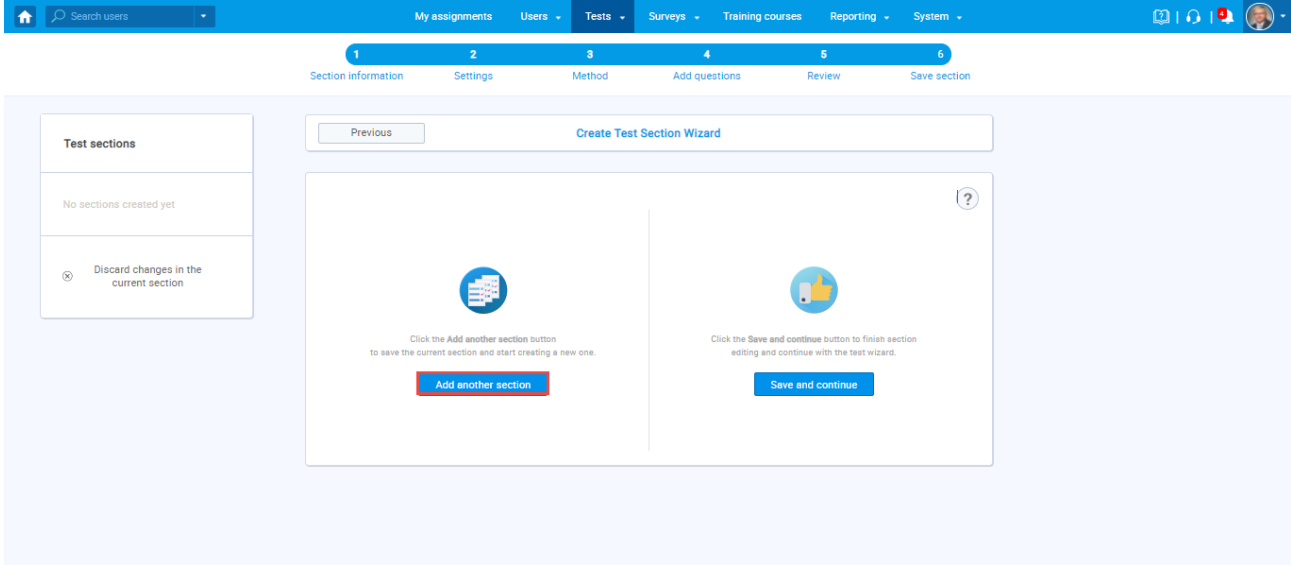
Search users

My assignments Users Tests Surveys Training courses Reporting System

4

1 Section information
2 Settings
3 Method
4 Add questions
5 Review
6 Save section

Test sections

No sections created yet

Discard changes in the current section

Previous

Create Test Section Wizard

?

Click the **Add another section** button to save the current section and start creating a new one.

Add another section

Click the **Save and continue** button to finish section editing and continue with the test wizard.

Save and continue